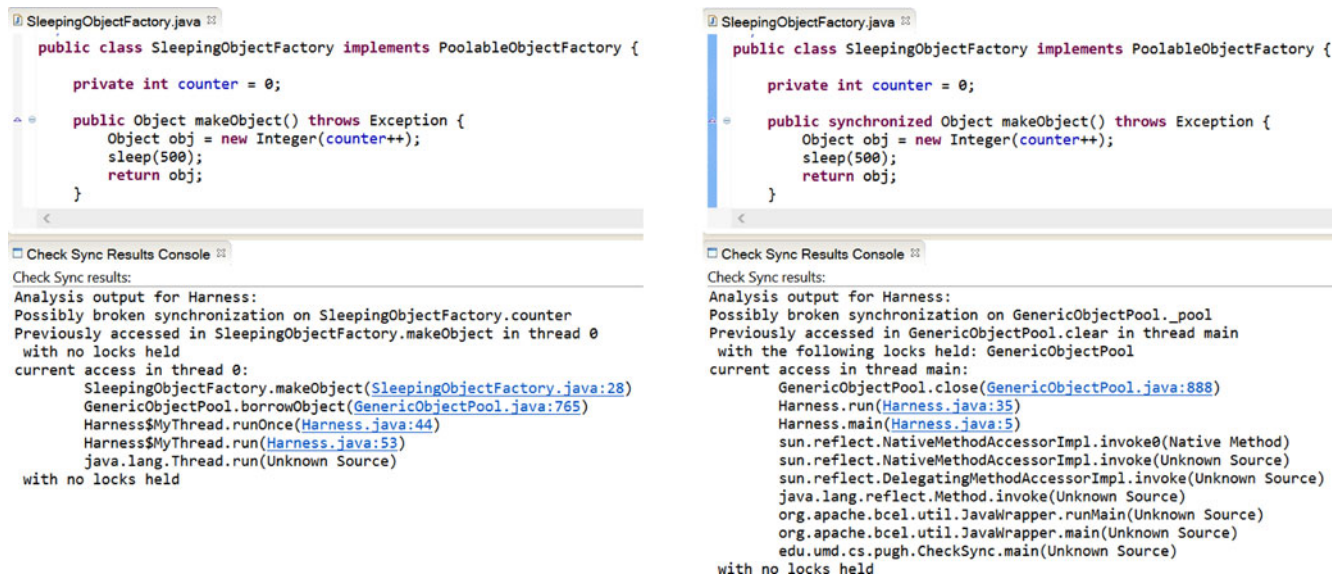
SleepingObjectFactory.java

public class SleepingObjectFactory implements PoolableObjectFactory {

private int counter = 0;

public Object makeObject() throws Exception {
Object obj = new Integer(counter++);
sleep(500);
return obj;
}

Check Sync Results Console

Check Sync results:

Analysis output for Harness:
Possibly broken synchronization on SleepingObjectFactory.counter
Previously accessed in SleepingObjectFactory.makeObject in thread 0
with no locks held
current access in thread 0:
SleepingObjectFactory.makeObject(SleepingObjectFactory.java:28)
GenericObjectPool.borrowObject(GenericObjectPool.java:765)
Harness$MyThread.runOnce(Harness.java:44)
Harness$MyThread.run(Harness.java:53)
java.lang.Thread.run(Unknown Source)
with no locks held

SleepingObjectFactory.java

public class SleepingObjectFactory implements PoolableObjectFactory {

private int counter = 0;

public synchronized Object makeObject() throws Exception {
Object obj = new Integer(counter++);
sleep(500);
return obj;
}

Check Sync Results Console

Check Sync results:

Analysis output for Harness:
Possibly broken synchronization on GenericObjectPool._pool
Previously accessed in GenericObjectPool.clear in thread main
with the following locks held: GenericObjectPool
current access in thread main:
GenericObjectPool.close(GenericObjectPool.java:888)
Harness.run(Harness.java:35)
Harness.main(Harness.java:5)
sun.reflect.NativeMethodAccessorImpl.invoke0(Native Method)
sun.reflect.NativeMethodAccessorImpl.invoke(Unknown Source)
sun.reflect.DelegatingMethodAccessorImpl.invoke(Unknown Source)
java.lang.reflect.Method.invoke(Unknown Source)
org.apache.bcel.util.JavaWrapper.runMain(Unknown Source)
org.apache.bcel.util.JavaWrapper.main(Unknown Source)
edu.umd.cs.pugh.CheckSync.main(Unknown Source)
with no locks held